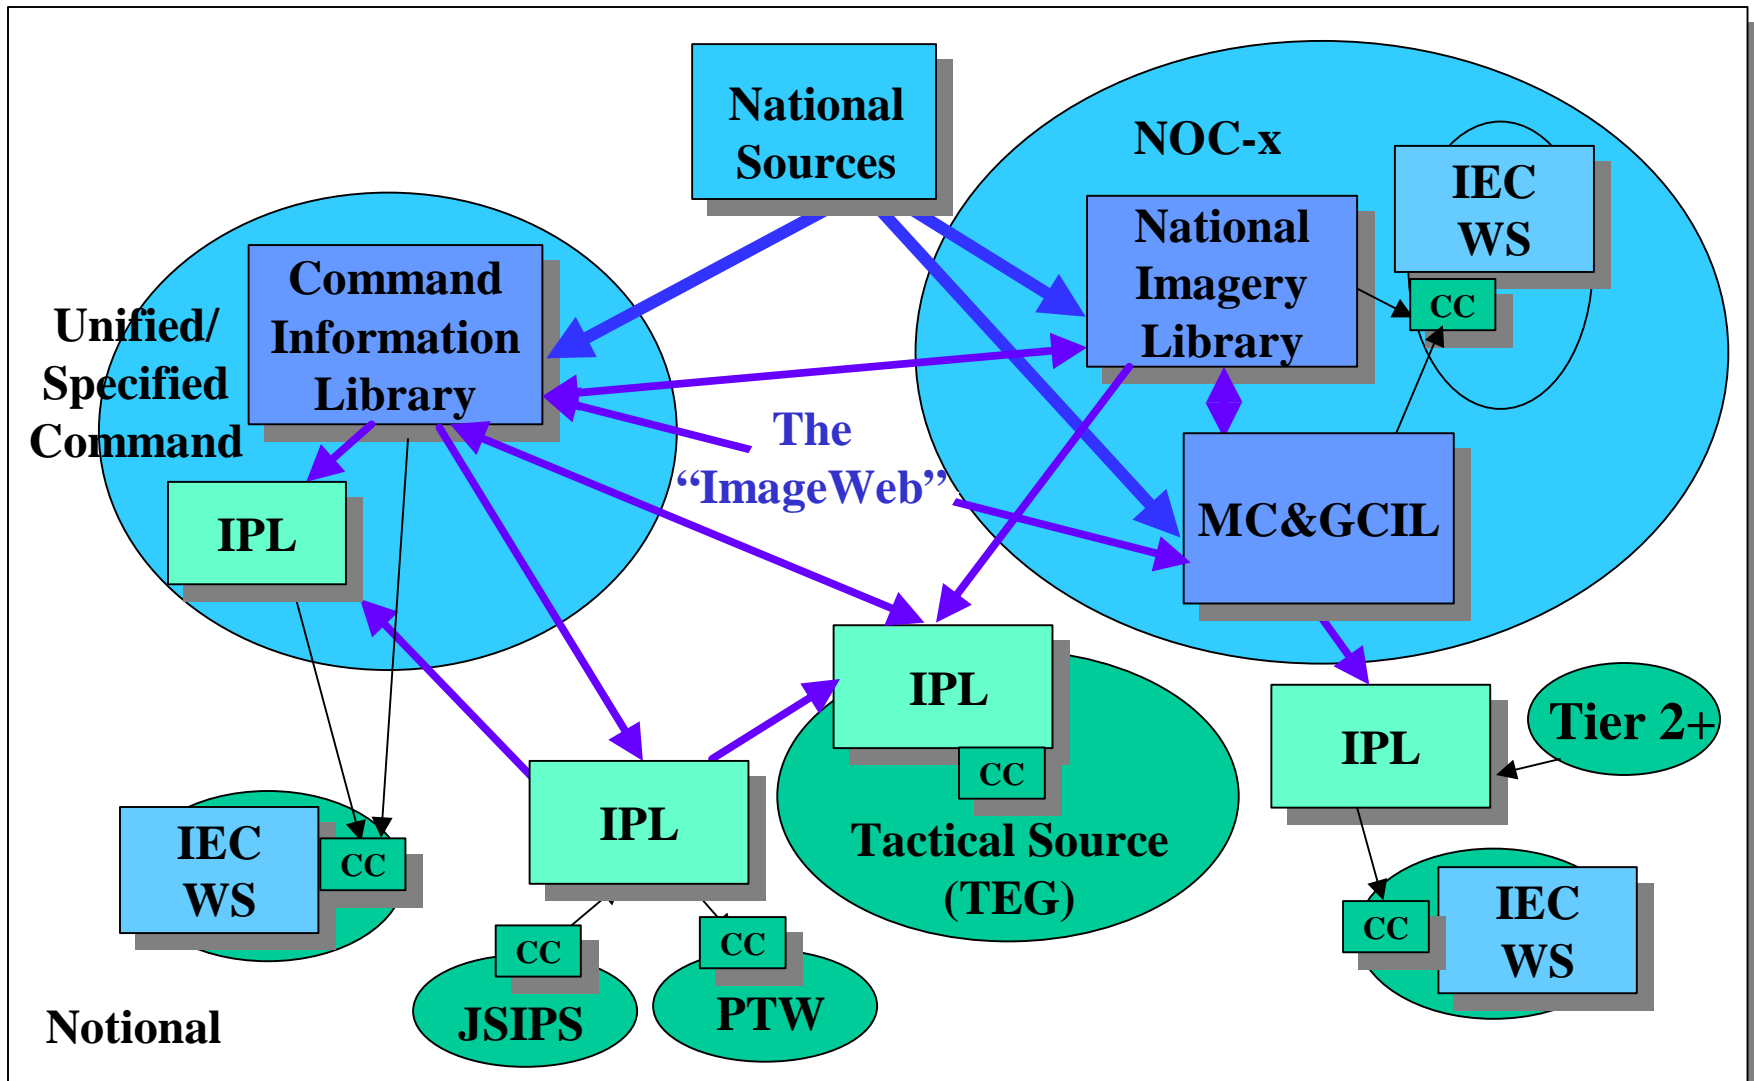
National Sources

NOC-x

IEC WS

National Imagery Library

CC

Unified/ Specified Command

Command Information Library

The "ImageWeb"

MC&GCIL

IPL

IPL

CC

IPL

Tier 2+

IEC WS

CC

IPL

Tactical Source (TEG)

CC

IEC WS

CC

CC

JSIPS

CC

PTW

Notional